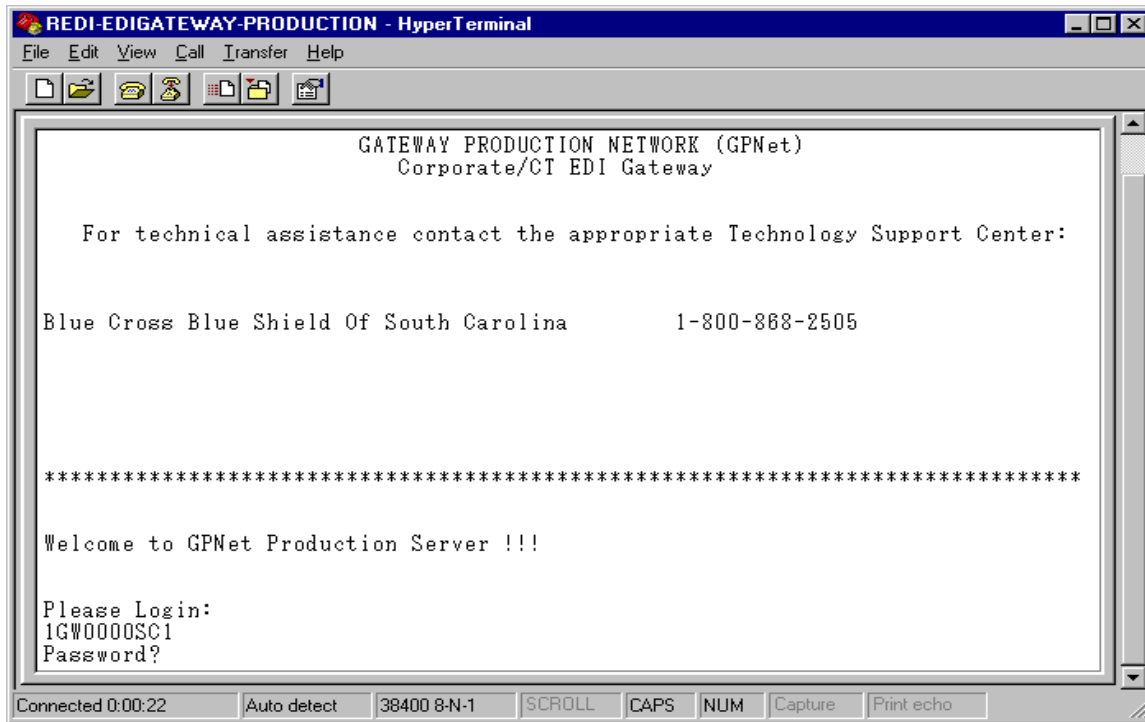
REDI-EDIGATEWAY-PRODUCTION - HyperTerminal

File Edit View Call Transfer Help

GATEWAY PRODUCTION NETWORK (GPNet)
Corporate/CT EDI Gateway

For technical assistance contact the appropriate Technology Support Center:

Blue Cross Blue Shield Of South Carolina 1-800-868-2505

******************************************************************************

Welcome to GPNet Production Server !!!

Please Login:
1GW0000SC1
Password?

Connected 0:00:22 | Auto detect | 38400 8-N-1 | SCROLL | CAPS | NUM | Capture | Print echo